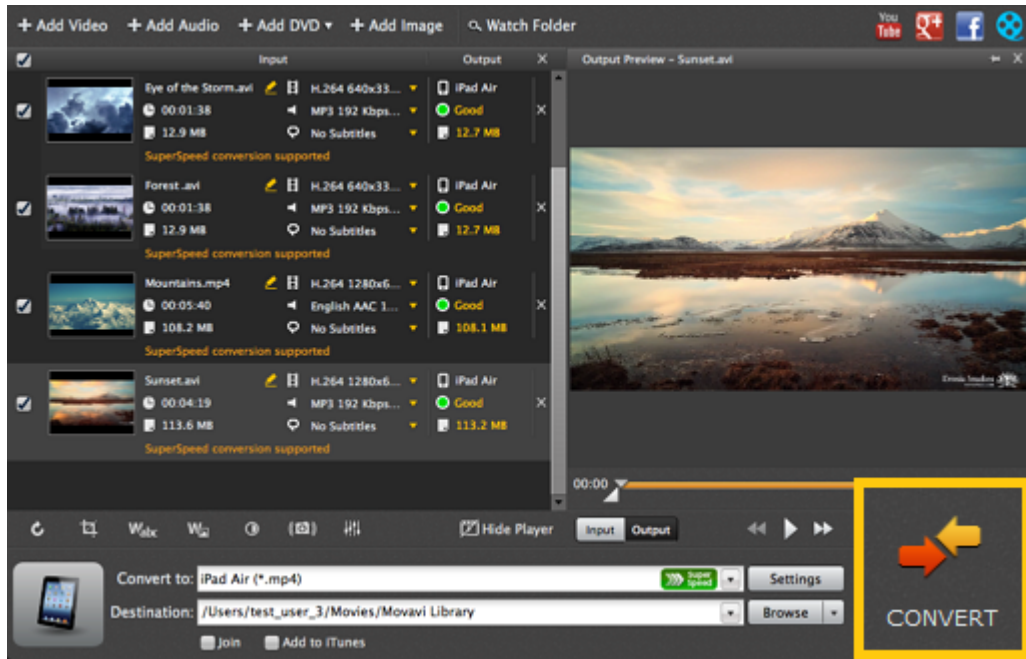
+ Add Video + Add Audio + Add DVD ▾ + Add Image Watch Folder

You Tube

Input Output

Output Preview – Sunset.avi

Eye of the Storm.avi
00:01:38
12.9 MB
H.264 640x33...
MP3 192 Kbps...
No Subtitles
iPad Air
Good
12.7 MB
SuperSpeed conversion supported

Forest.avi
00:01:38
12.9 MB
H.264 640x33...
MP3 192 Kbps...
No Subtitles
iPad Air
Good
12.7 MB
SuperSpeed conversion supported

Mountains.mp4
00:05:40
108.2 MB
H.264 1280x6...
English AAC 1...
No Subtitles
iPad Air
Good
108.1 MB
SuperSpeed conversion supported

Sunset.avi
00:04:19
113.6 MB
H.264 1280x6...
MP3 192 Kbps...
No Subtitles
iPad Air
Good
113.2 MB
SuperSpeed conversion supported

00:00

Hide Player Input Output

Convert to: iPad Air (*.mp4) Super Speed Settings

Destination: /Users/test_user_3/Movies/Movavi Library Browse

Join Add to iTunes

CONVERT